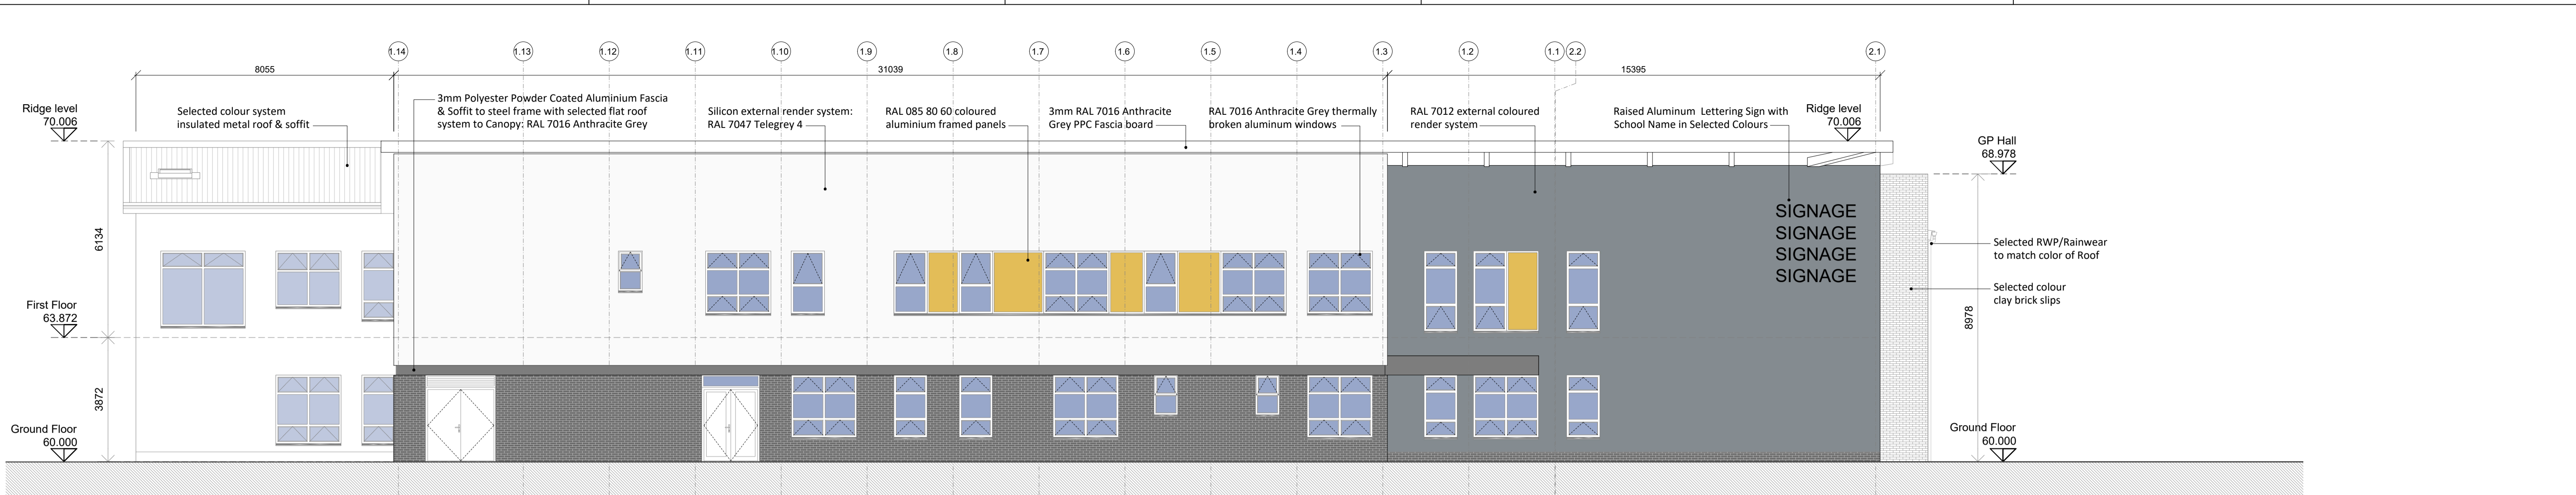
1.14 1.13 1.12 1.11 1.10 1.9 1.8 1.7 1.6 1.5 1.4 1.3 1.2 1.1 2.2 2.1

8055

31039

15395

Ridge level
70.006

Selected colour system insulated metal roof & soffit

3mm Polyester Powder Coated Aluminium Fascia & Soffit to steel frame with selected flat roof system to Canopy: RAL 7016 Anthracite Grey

Silicon external render system: RAL 7047 Telegrey 4

RAL 085 80 60 coloured aluminium framed panels

3mm RAL 7016 Anthracite Grey PPC Fascia board

RAL 7016 Anthracite Grey thermally broken aluminum windows

RAL 7012 external coloured render system

Raised Aluminum Lettering Sign with School Name in Selected Colours

Ridge level
70.006

GP Hall
68.978

SIGNAGE
SIGNAGE
SIGNAGE
SIGNAGE

Selected RWP/Rainwear to match color of Roof

Selected colour clay brick slips

6134

First Floor
63.872

8978

3872

Ground Floor
60.000

Ground Floor
60.000